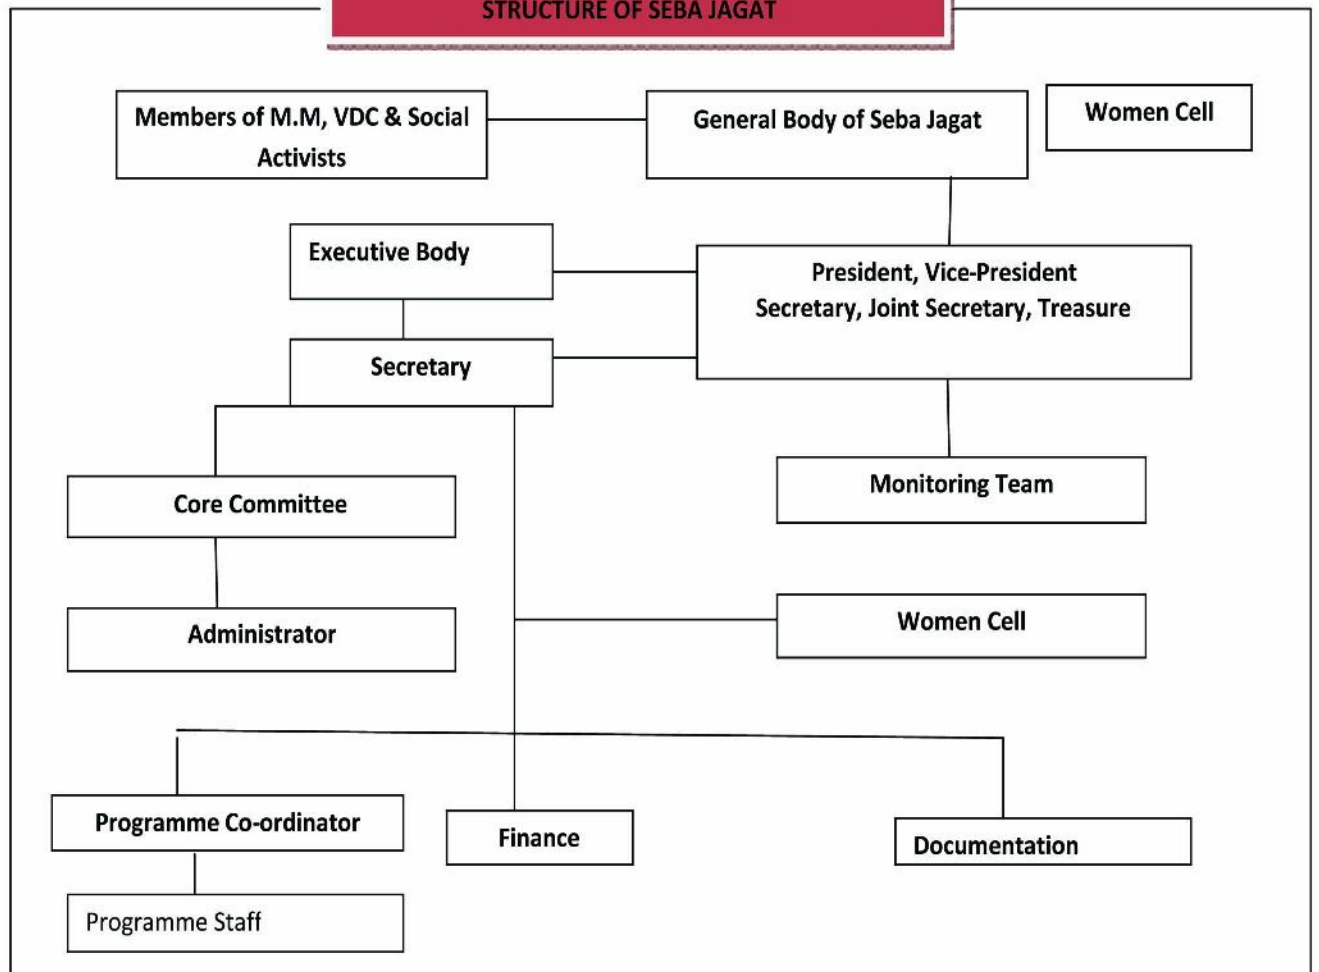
STRUCTURE OF SEBA JAGAT

Members of M.M, VDC & Social Activists

General Body of Seba Jagat

Women Cell

Executive Body

President, Vice-President Secretary, Joint Secretary, Treasure

Secretary

Core Committee

Monitoring Team

Administrator

Women Cell

Programme Co-ordinator

Finance

Documentation

Programme Staff